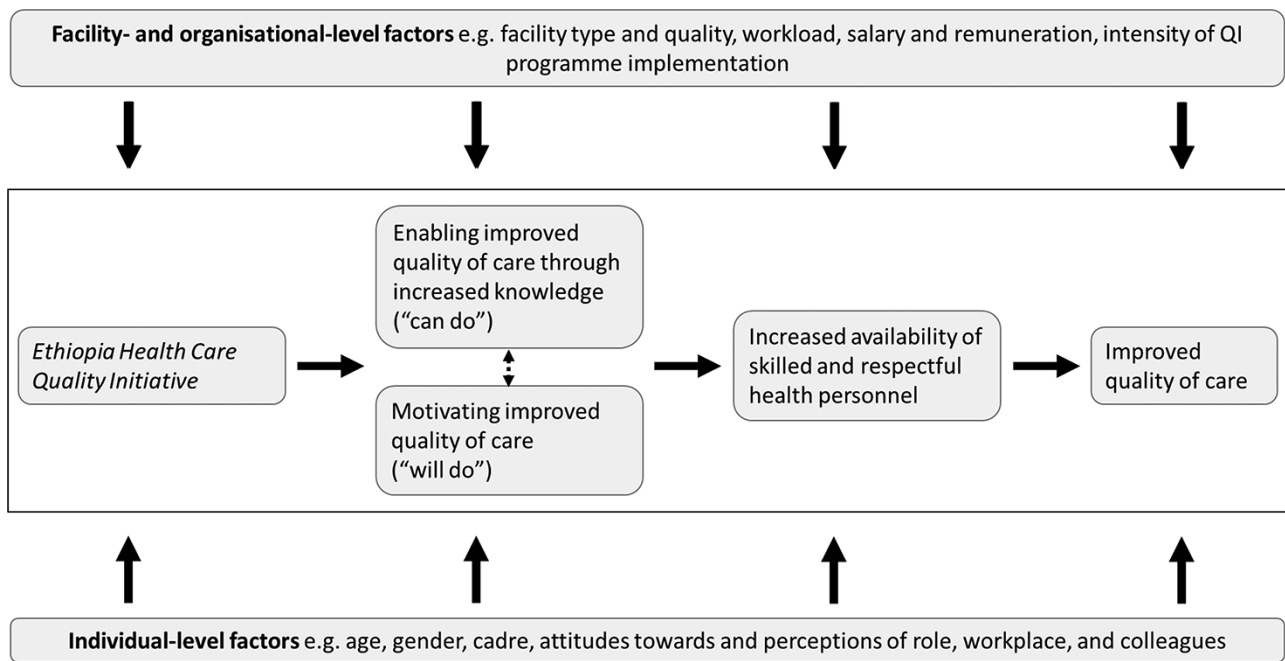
**Facility- and organisational-level factors** e.g. facility type and quality, workload, salary and remuneration, intensity of QI programme implementation

*Ethiopia Health Care Quality Initiative*

Enabling improved quality of care through increased knowledge ("can do")

Motivating improved quality of care ("will do")

Increased availability of skilled and respectful health personnel

Improved quality of care

**Individual-level factors** e.g. age, gender, cadre, attitudes towards and perceptions of role, workplace, and colleagues